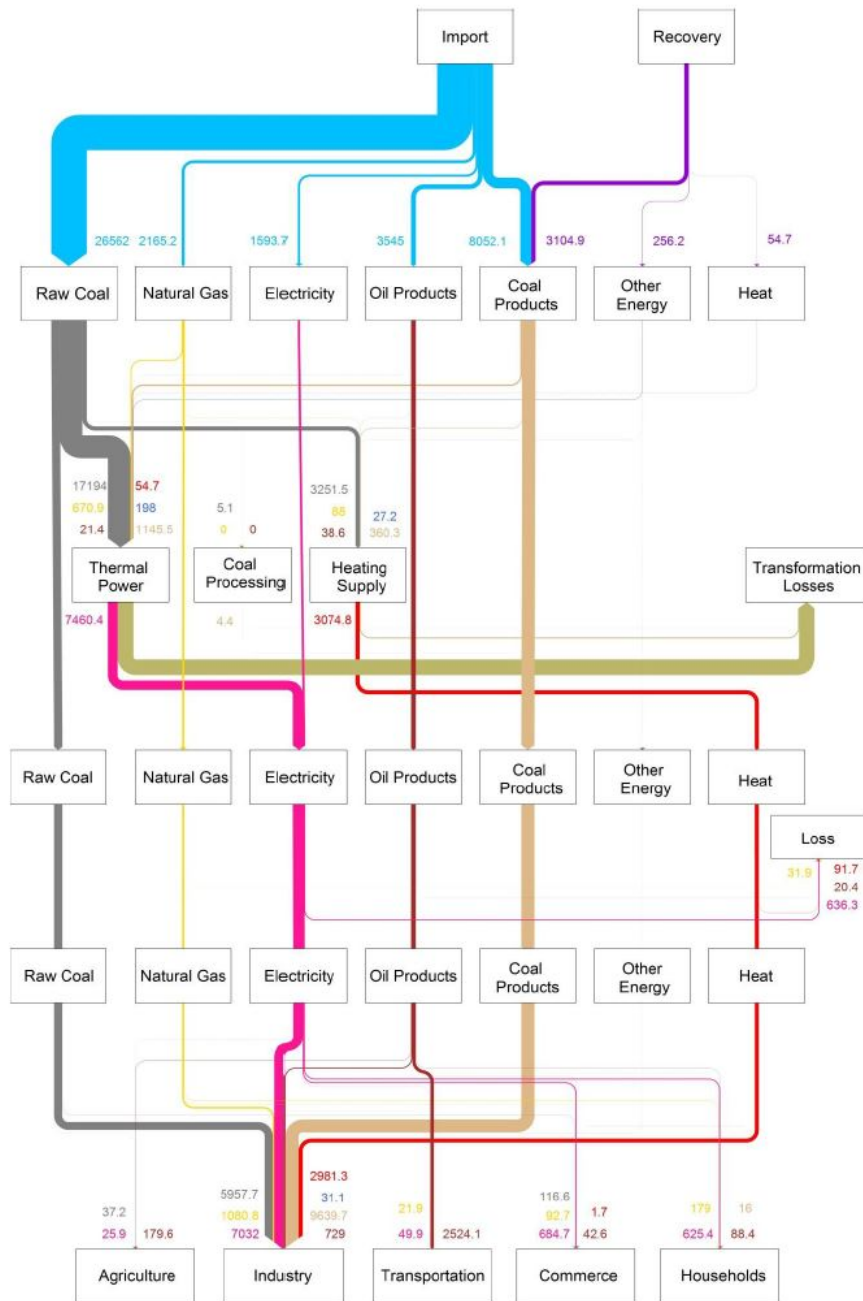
Import

Recovery

26562 2165.2 1593.7 3545 8052.1 3104.9 256.2 54.7

Raw Coal

Natural Gas

Electricity

Oil Products

Coal Products

Other Energy

Heat

17194 54.7
670.9 198
21.4 1145.5

5.1
0 0

3251.5
88 27.2
38.6 360.3

Thermal Power

Coal Processing

Heating Supply

Transformation Losses

7460.4

4.4

3074.8

Raw Coal

Natural Gas

Electricity

Oil Products

Coal Products

Other Energy

Heat

Loss

31.9 91.7
20.4
636.3

Raw Coal

Natural Gas

Electricity

Oil Products

Coal Products

Other Energy

Heat

37.2
25.9 179.6

5957.7 2981.3
31.1
1080.8 9639.7
7032 729

21.9
49.9 2524.1

116.6
92.7 1.7
684.7 42.6

179 16
625.4 88.4

Agriculture

Industry

Transportation

Commerce

Households